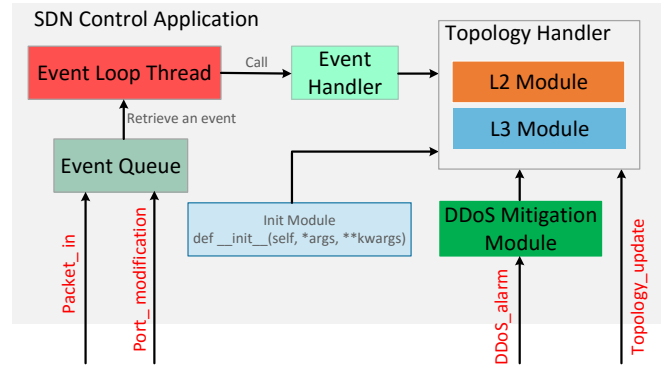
SDN Control Application

Event Loop Thread

Call

Event Handler

Topology Handler

L2 Module

L3 Module

Retrieve an event

Event Queue

Init Module
def __init__(self, *args, **kwargs)

DDoS Mitigation Module

Packet_in

Port_modification

DDoS_alarm

Topology_update